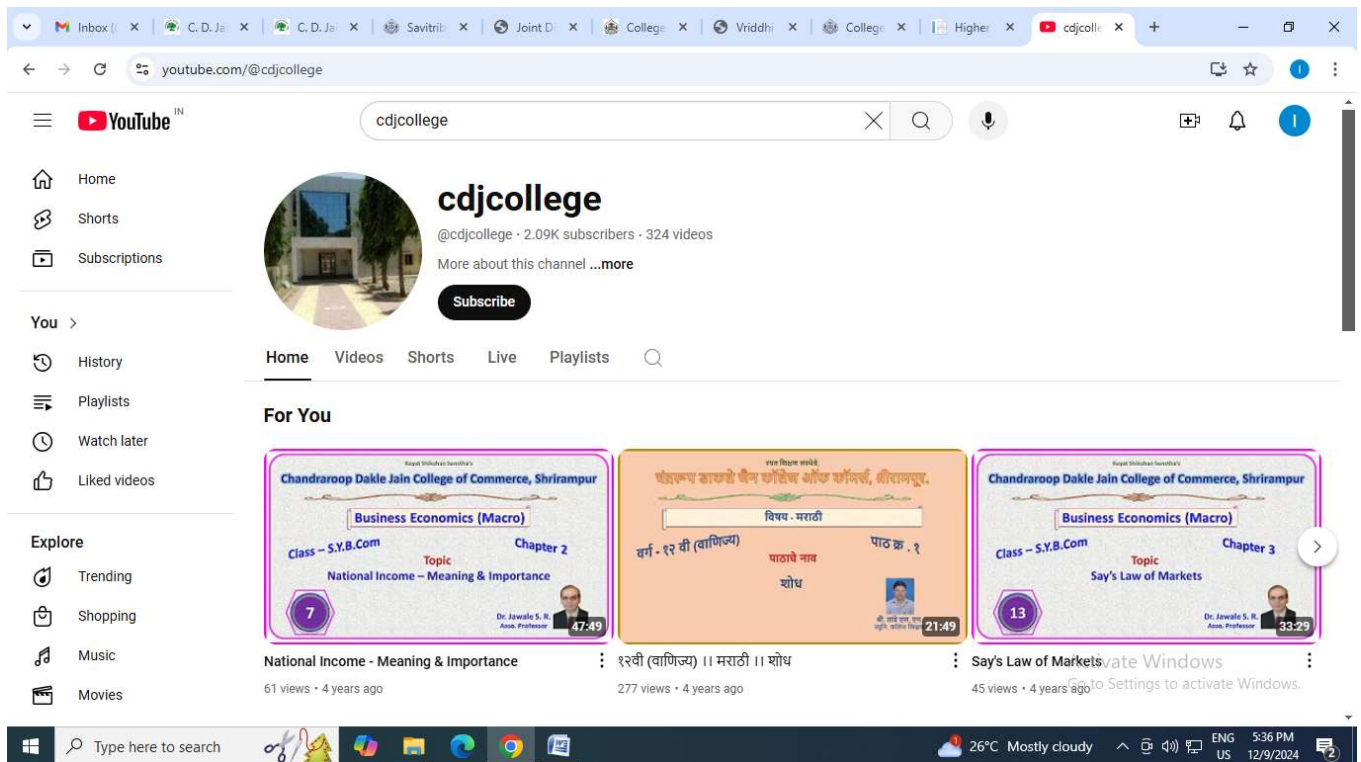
Inbox ( × | C. D. Ja × | C. D. Ja × | Savitrib × | Joint D × | College × | Vriddhi × | College × | Higher × | cdjcolle × | +

youtube.com/@cdjcollege

YouTube IN

cdjcollege

Home
Shorts
Subscriptions

You >
History
Playlists
Watch later
Liked videos

Explore
Trending
Shopping
Music
Movies

cdjcollege
@cdjcollege · 2.09K subscribers · 324 videos
More about this channel ...more
Subscribe

Home Videos Shorts Live Playlists

For You

Rayat Shikshan Sanstha's
Chandraroop Dakle Jain College of Commerce, Shrirampur
Business Economics (Macro)
Class – S.Y.B.Com
Chapter 2
Topic
National Income – Meaning & Importance
7
Dr. Jawale S. R.
Asso. Professor
47:49
National Income - Meaning & Importance
61 views · 4 years ago

रयत शिक्षण संस्थेचे
चंद्ररूप डाकले जैन कॉलेज ऑफ कॉमर्स, श्रीरामपूर.
विषय - मराठी
वर्ग - १२ वी (वाणिज्य)
पाठ क्र . १
पाठाचे नाव
शोध
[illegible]
21:49
१२वी (वाणिज्य) ।। मराठी ।। शोध
277 views · 4 years ago

Rayat Shikshan Sanstha's
Chandraroop Dakle Jain College of Commerce, Shrirampur
Business Economics (Macro)
Class – S.Y.B.Com
Chapter 3
Topic
Say's Law of Markets
13
Dr. Jawale S. R.
Asso. Professor
33:29
Say's Law of Markets
45 views · 4 years ago

Activate Windows
Go to Settings to activate Windows.

Type here to search
26°C Mostly cloudy
ENG US
5:36 PM
12/9/2024